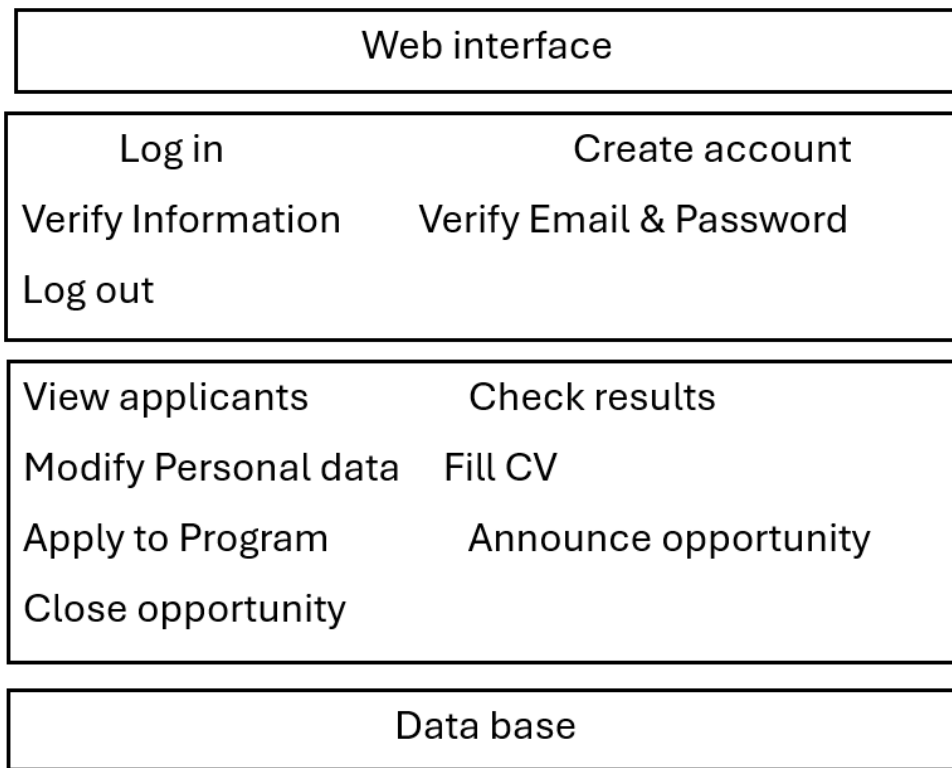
Web interface

Log in
Create account
Verify Information
Verify Email & Password
Log out

View applicants
Check results
Modify Personal data
Fill CV
Apply to Program
Announce opportunity
Close opportunity

Data base